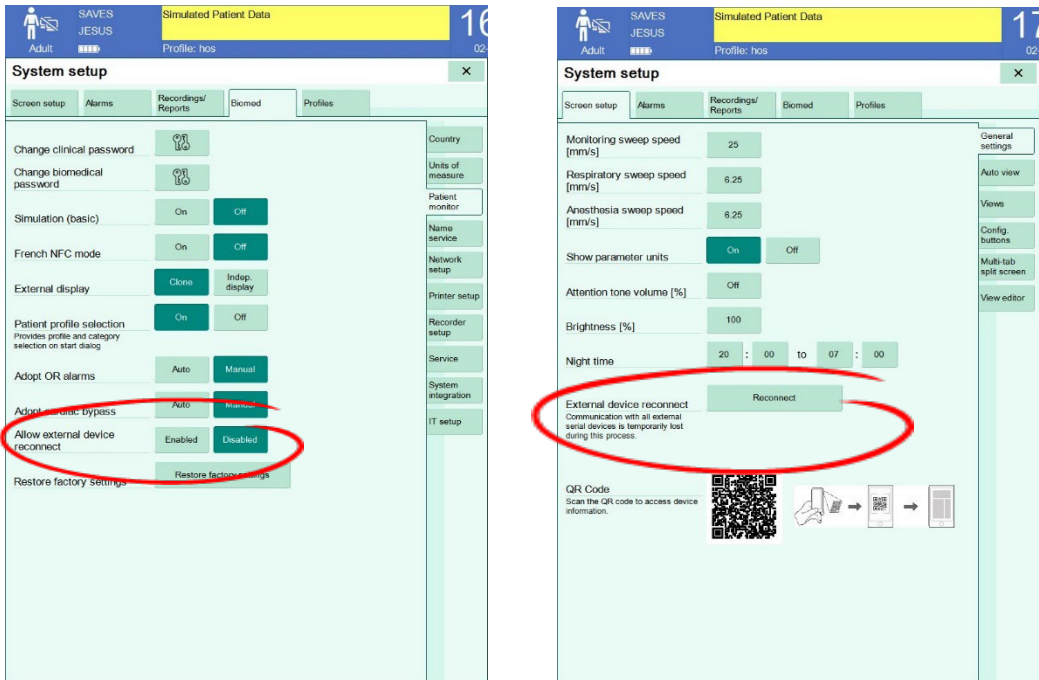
SAVES
JESUS
Adult
Simulated Patient Data
Profile: hos
16
02-

System setup
×

Screen setup | Alarms | Recordings/ Reports | Biomed | Profiles

Change clinical password
Change biomedical password
Simulation (basic) On Off
French NFC mode On Off
External display Clone Indep. display
Patient profile selection On Off
Provides profile and category selection on start dialog
Adopt OR alarms Auto Manual
Adopt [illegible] bypass Auto Manual
Allow external device reconnect Enabled Disabled
Restore factory settings Restore factory settings

Country
Units of measure
Patient monitor
Name service
Network setup
Printer setup
Recorder setup
Service
System integration
IT setup

SAVES
JESUS
Adult
Simulated Patient Data
Profile: hos
17
02-

System setup
×

Screen setup | Alarms | Recordings/ Reports | Biomed | Profiles

Monitoring sweep speed [mm/s] 25
Respiratory sweep speed [mm/s] 6.25
Anesthesia sweep speed [mm/s] 6.25
Show parameter units On Off
Attention tone volume [%] Off
Brightness [%] 100
Night time 20 : 00 to 07 : 00
External device reconnect Reconnect
Communication with all external serial devices is temporarily lost during this process.
QR Code
Scan the QR code to access device information.

General settings
Auto view
Views
Config. buttons
Multi-tab split screen
View editor